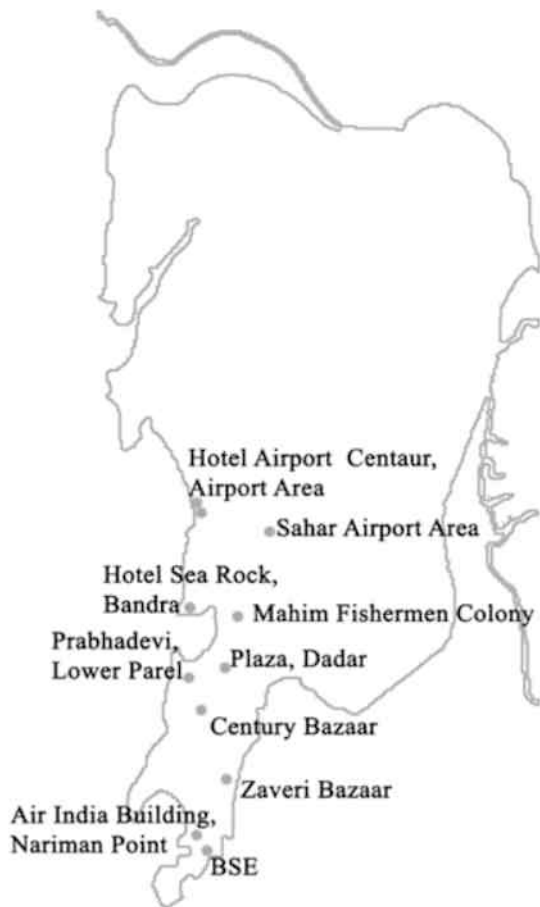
Hotel Airport Centaur, Airport Area

Sahar Airport Area

Hotel Sea Rock, Bandra

Mahim Fishermen Colony

Prabhadevi, Lower Parel

Plaza, Dadar

Century Bazaar

Zaveri Bazaar

Air India Building, Nariman Point

BSE